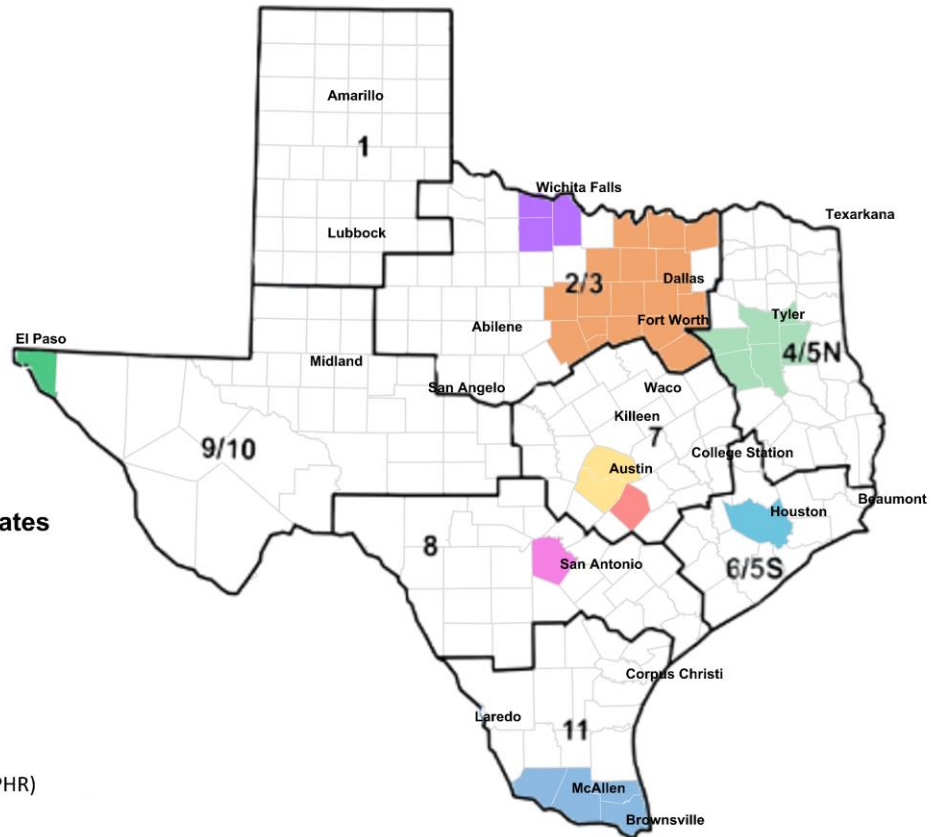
Amarillo
1
Lubbock
Wichita Falls
Texarkana
2/3
Dallas
Fort Worth
Tyler
Abilene
4/5N
El Paso
Midland
San Angelo
Waco
Killeen
7
9/10
College Station
Austin
Beaumont
ates
Houston
8
San Antonio
6/5S
Corpus Christi
Laredo
11
PHR)
McAllen
Brownsville